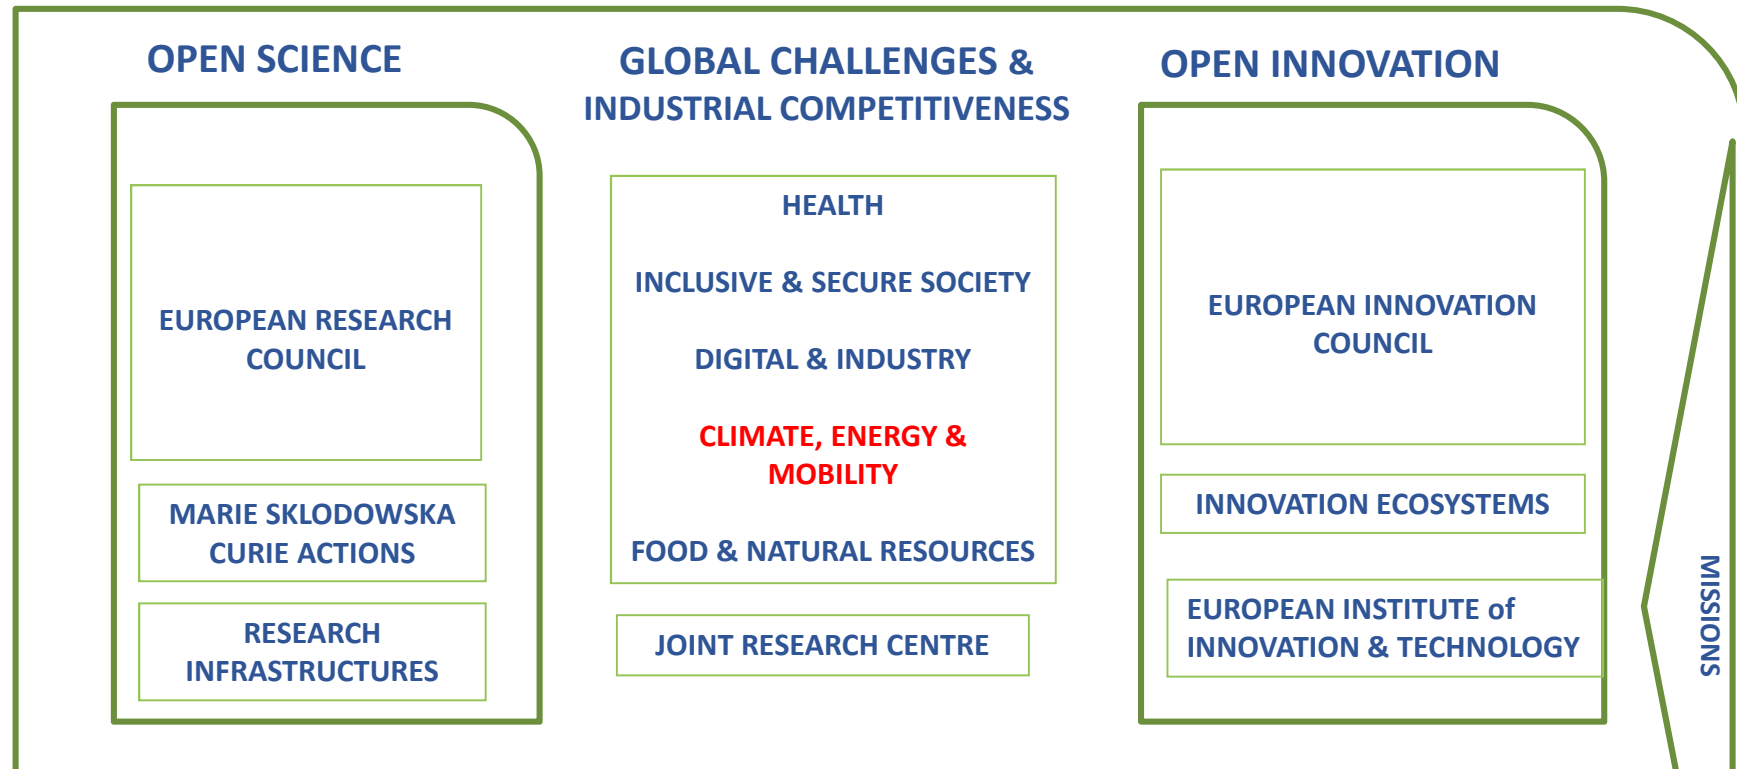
OPEN SCIENCE

EUROPEAN RESEARCH COUNCIL

MARIE SKLODOWSKA CURIE ACTIONS

RESEARCH INFRASTRUCTURES

GLOBAL CHALLENGES & INDUSTRIAL COMPETITIVENESS

HEALTH

INCLUSIVE & SECURE SOCIETY

DIGITAL & INDUSTRY

CLIMATE, ENERGY & MOBILITY

FOOD & NATURAL RESOURCES

JOINT RESEARCH CENTRE

OPEN INNOVATION

EUROPEAN INNOVATION COUNCIL

INNOVATION ECOSYSTEMS

EUROPEAN INSTITUTE of INNOVATION & TECHNOLOGY

MISSIONS